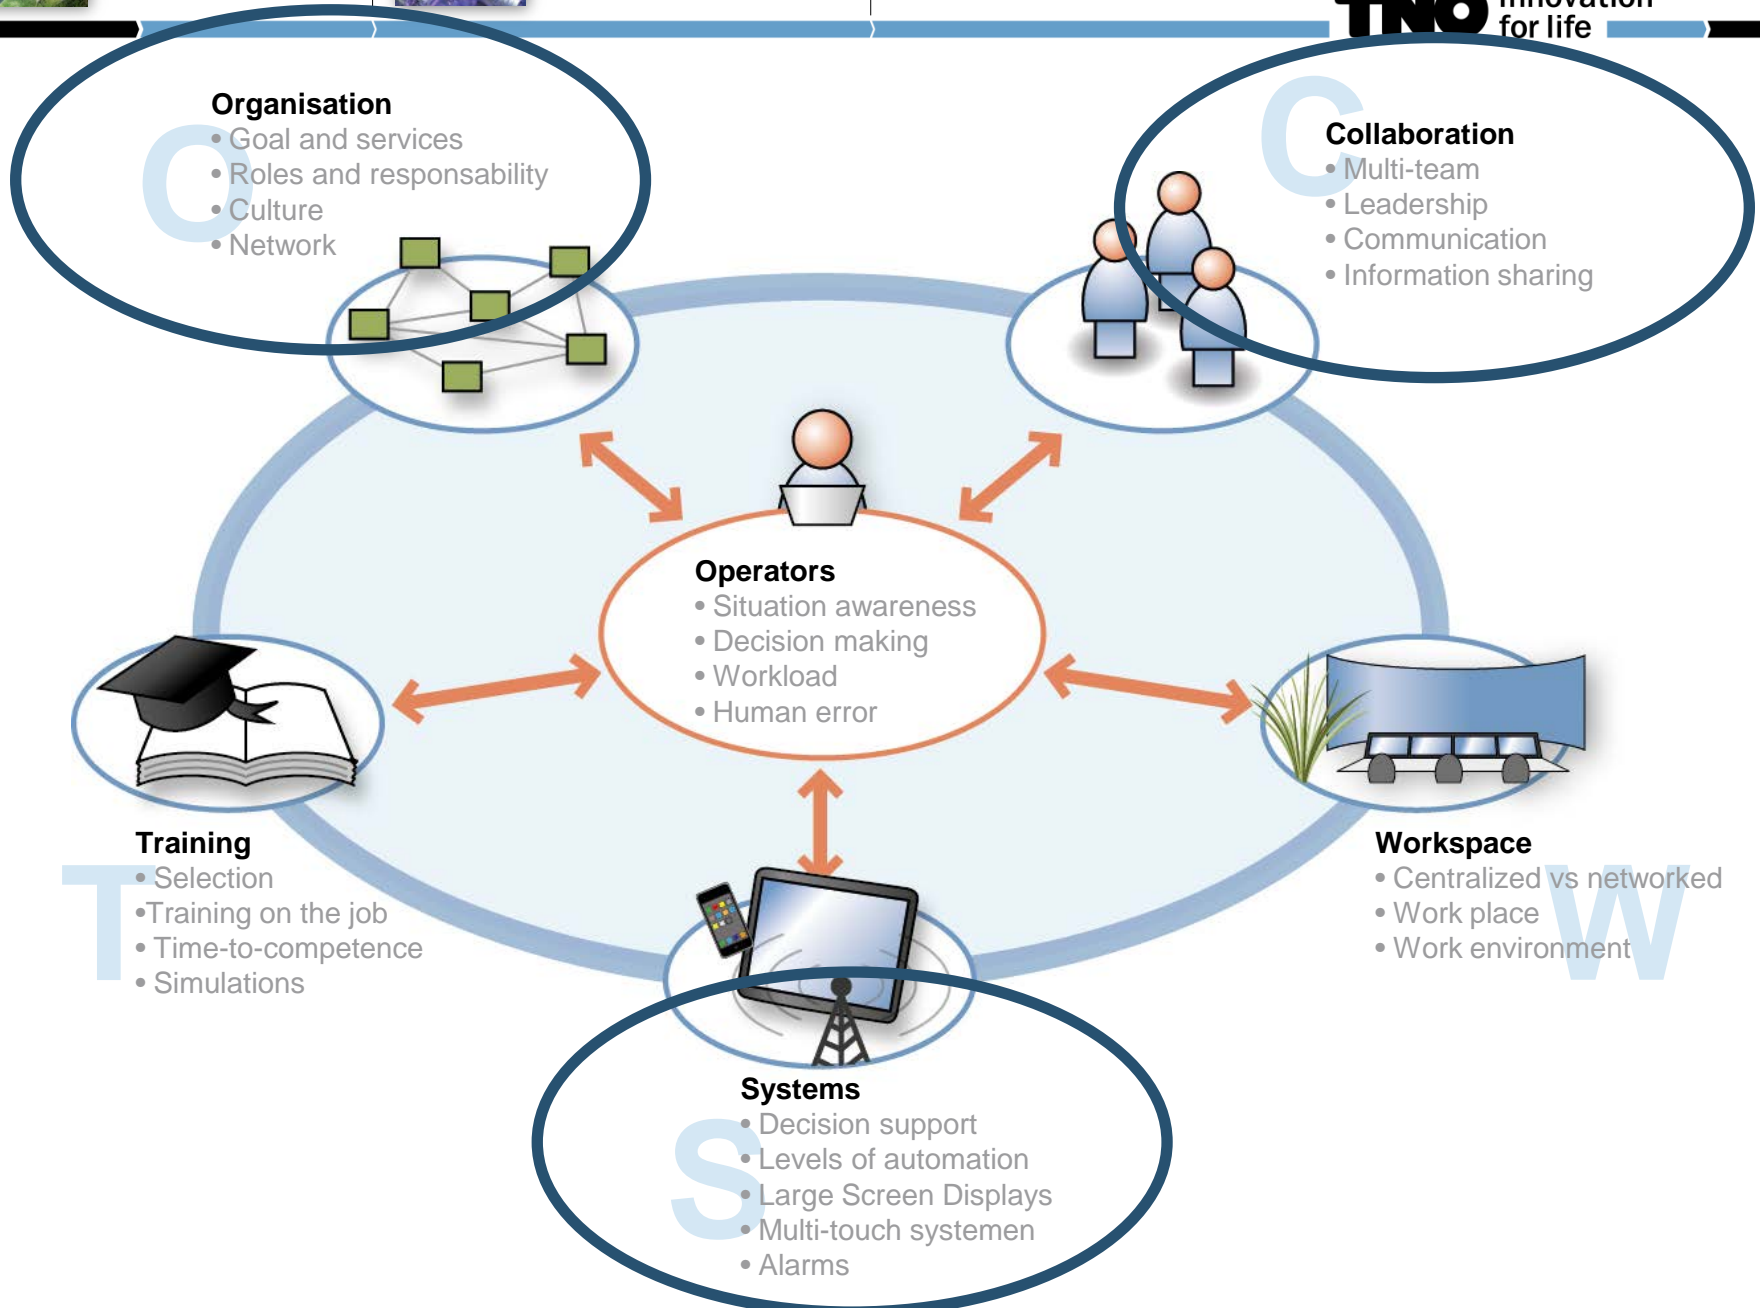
TNO innovation for life

O
Organisation
• Goal and services
• Roles and responsability
• Culture
• Network

C
Collaboration
• Multi-team
• Leadership
• Communication
• Information sharing

Operators
• Situation awareness
• Decision making
• Workload
• Human error

T
Training
• Selection
•Training on the job
• Time-to-competence
• Simulations

W
Workspace
• Centralized vs networked
• Work place
• Work environment

S
Systems
• Decision support
• Levels of automation
• Large Screen Displays
• Multi-touch systemen
• Alarms